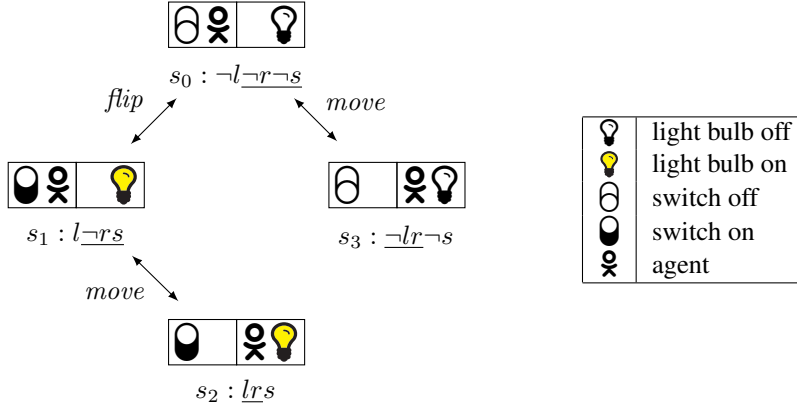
$s_0 : \neg l \underline{\neg r \neg s}$

$flip$

$move$

$s_1 : l \underline{\neg r s}$

$s_3 : \underline{\neg l r} \neg s$

$move$

$s_2 : \underline{l r} s$

| | |
|---|---|
| | light bulb off |
| | light bulb on |
| | switch off |
| | switch on |
| | agent |